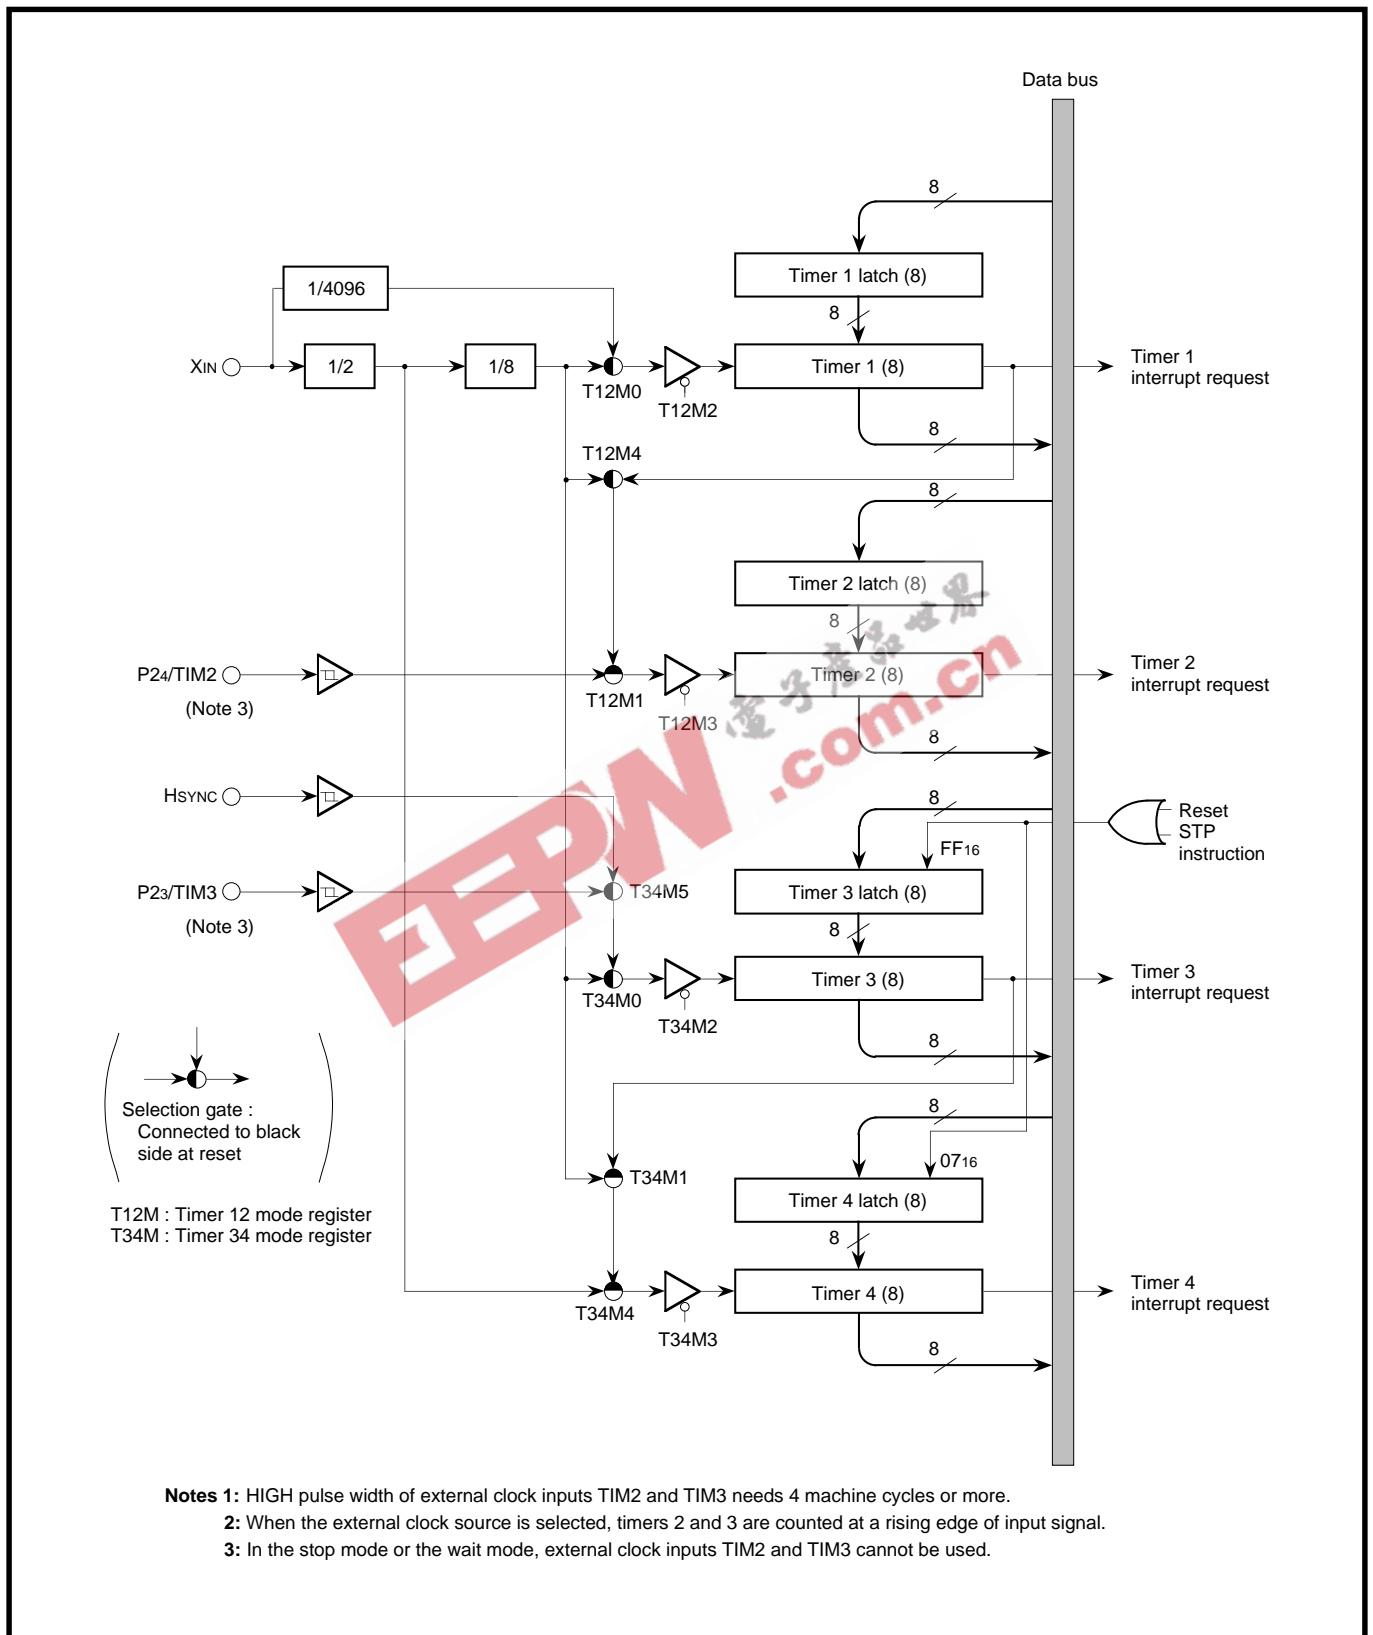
Data bus

8

Timer 1 latch (8)

8

1/4096

$X_{IN}$

1/2

1/8

T12M0

T12M2

Timer 1 (8)

Timer 1 interrupt request

8

T12M4

8

Timer 2 latch (8)

8

P2₄/TIM2

(Note 3)

T12M1

T12M3

Timer 2 (8)

Timer 2 interrupt request

8

HSYNC

8

Reset
STP instruction

FF16

P2₃/TIM3

(Note 3)

T34M5

Timer 3 latch (8)

8

T34M0

T34M2

Timer 3 (8)

Timer 3 interrupt request

8

Selection gate :
Connected to black side at reset

8

0716

T34M1

Timer 4 latch (8)

T12M : Timer 12 mode register
T34M : Timer 34 mode register

8

T34M4

T34M3

Timer 4 (8)

Timer 4 interrupt request

8

電子產品世界 EEPW .com.cn

Notes 1: HIGH pulse width of external clock inputs TIM2 and TIM3 needs 4 machine cycles or more.
2: When the external clock source is selected, timers 2 and 3 are counted at a rising edge of input signal.
3: In the stop mode or the wait mode, external clock inputs TIM2 and TIM3 cannot be used.